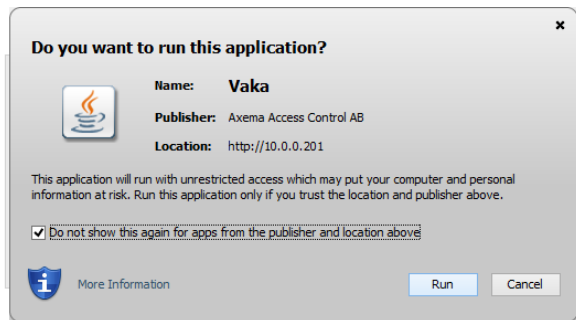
×

Do you want to run this application?

Name: Vaka

Publisher: Axema Access Control AB

Location: http://10.0.0.201

This application will run with unrestricted access which may put your computer and personal information at risk. Run this application only if you trust the location and publisher above.

☑ Do not show this again for apps from the publisher and location above

More Information

Run

Cancel